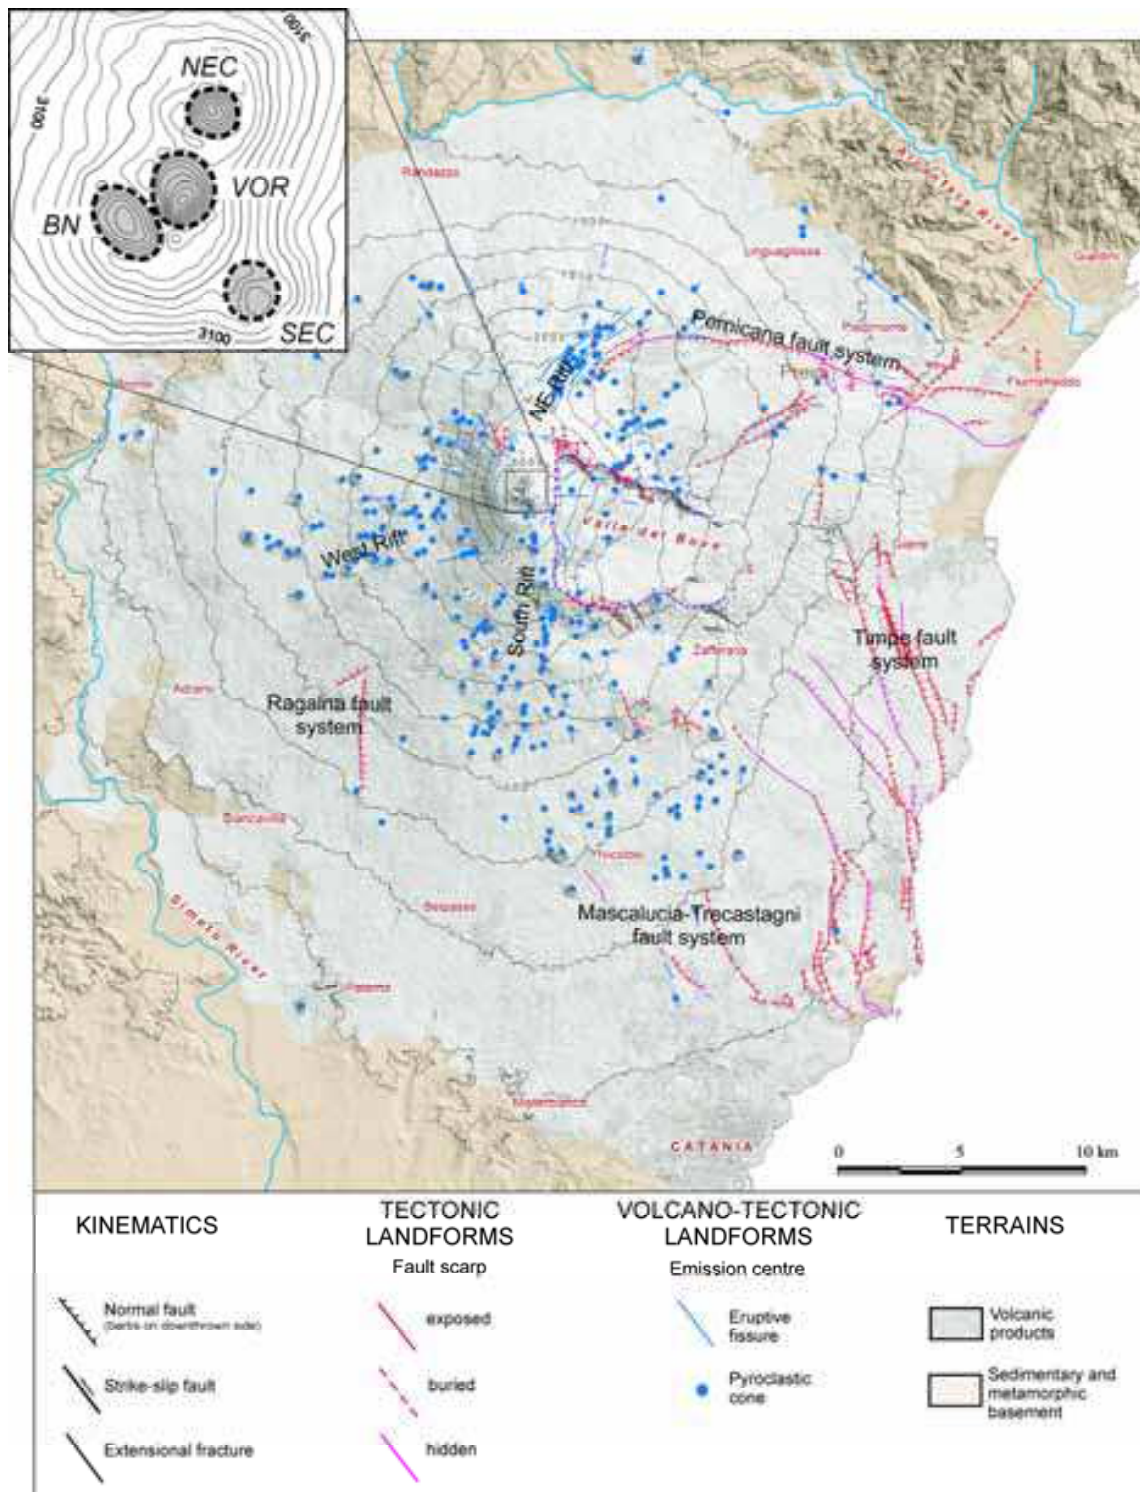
3100
NEC
3100
VOR
BN
3100
SEC

Randazzo
Alcantara River
Linguaglossa
Giardini
Pernicana fault system
Piedimonte
Fiumefreddo
NE Rift
Bronte
West Rift
Valle del Bove
South Rift
Timpe fault system
Zafferana
Adrano
Ragalna fault system
Biancavilla
Trecastagni
Mascalucia-Trecastagni fault system
Simeto River
Belpasso
Paternò
Misterbianco
CATANIA
0 5 10 km

KINEMATICS

Normal fault (barbs on downthrown side)

Strike-slip fault

Extensional fracture

TECTONIC LANDFORMS

Fault scarp

exposed

buried

hidden

VOLCANO-TECTONIC LANDFORMS

Emission centre

Eruptive fissure

Pyroclastic cone

TERRAINS

Volcanic products

Sedimentary and metamorphic basement